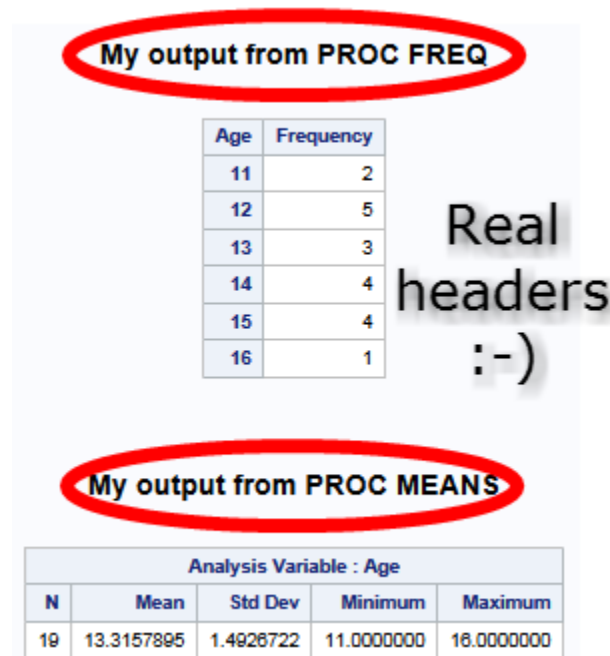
My output from PROC FREQ

| Age | Frequency |
|---|---|
| 11 | 2 |
| 12 | 5 |
| 13 | 3 |
| 14 | 4 |
| 15 | 4 |
| 16 | 1 |

Real headers :-)

My output from PROC MEANS

| Analysis Variable : Age | | | | |
|---|---|---|---|---|
| N | Mean | Std Dev | Minimum | Maximum |
| 19 | 13.3157895 | 1.4926722 | 11.0000000 | 16.0000000 |